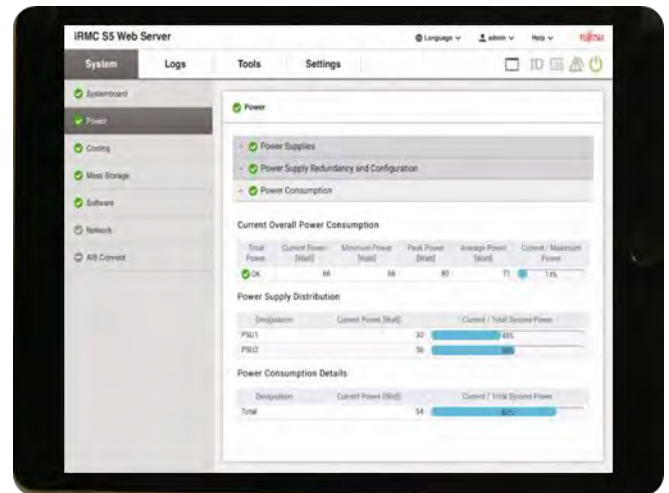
iRMC S5 Web Server

Language ∨ admin ∨ Help ∨ FUJITSU

System Logs Tools Settings

ID

Systemboard

Power

Cooling

Mass Storage

Software

Network

AIS Connect

Power

Power Supplies

Power Supply Redundancy and Configuration

Power Consumption

Current Overall Power Consumption

| Total Power | Current Power [Watt] | Minimum Power [Watt] | Peak Power [Watt] | Average Power [Watt] | Current / Maximum Power |
|---|---|---|---|---|---|
| OK | 66 | 66 | 80 | 71 | 14% |

Power Supply Distribution

| Designation | Current Power [Watt] | Current / Total System Power |
|---|---|---|
| PSU1 | 32 | 45% |
| PSU2 | 36 | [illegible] |

Power Consumption Details

| Designation | Current Power [Watt] | Current / Total System Power |
|---|---|---|
| Total | 54 | 82% |